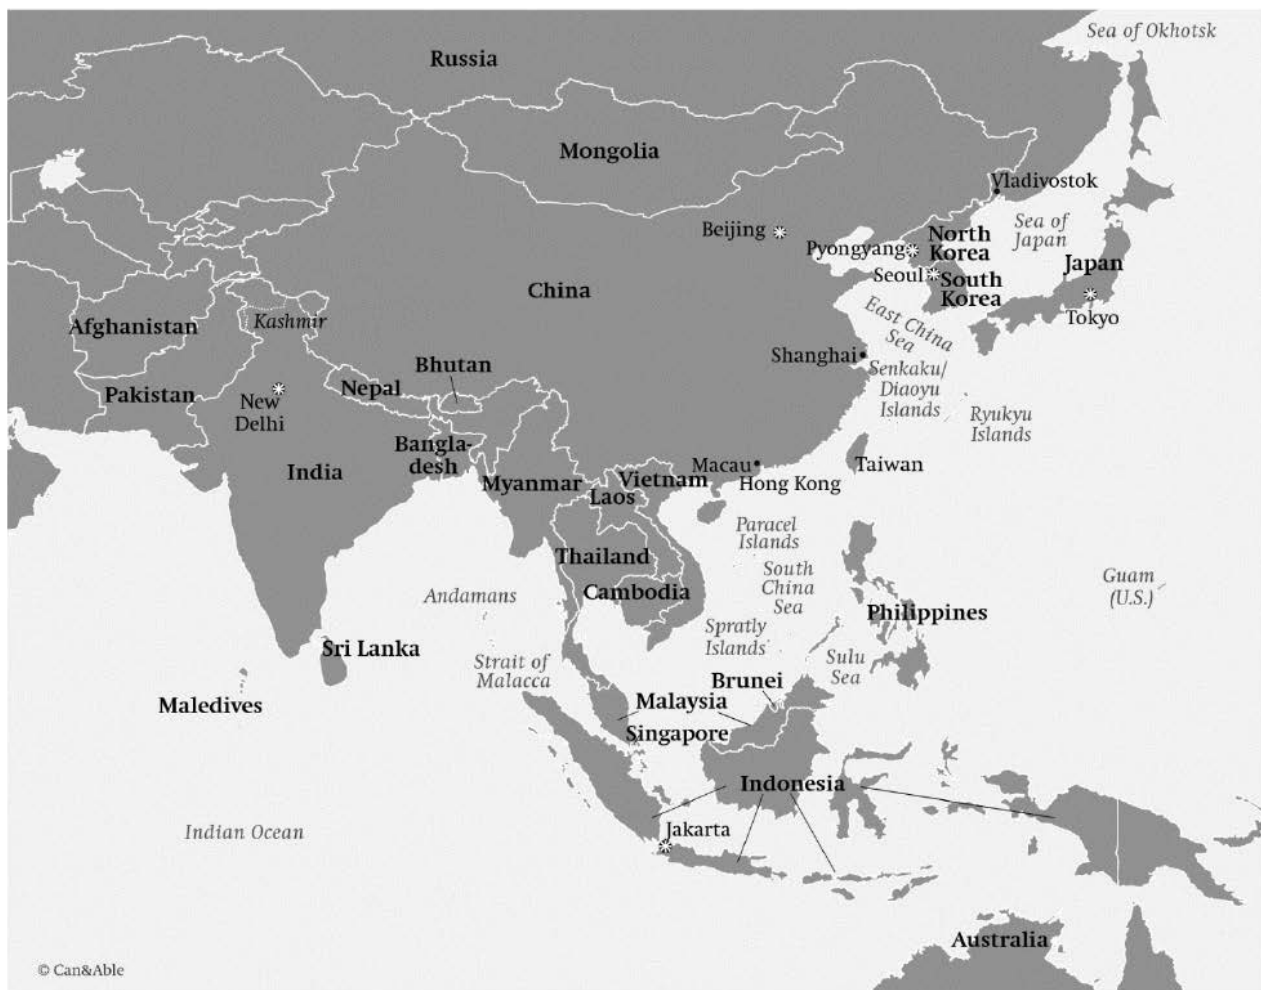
Sea of Okhotsk

Russia

Mongolia

Vladivostok

Beijing

Sea of Japan

Pyongyang

North Korea

Seoul

South Korea

Japan

Tokyo

China

Afghanistan

Kashmir

East China Sea

Shanghai

Senkaku/ Diaoyu Islands

Ryukyu Islands

Bhutan

Pakistan

New Delhi

Nepal

Bangladesh

India

Macau

Taiwan

Myanmar

Vietnam

Hong Kong

Laos

Paracel Islands

Thailand

South China Sea

Guam (U.S.)

Andamans

Cambodia

Philippines

Spratly Islands

Sri Lanka

Sulu Sea

Strait of Malacca

Brunei

Maledives

Malaysia

Singapore

Indonesia

Indian Ocean

Jakarta

Australia

© Can&Able